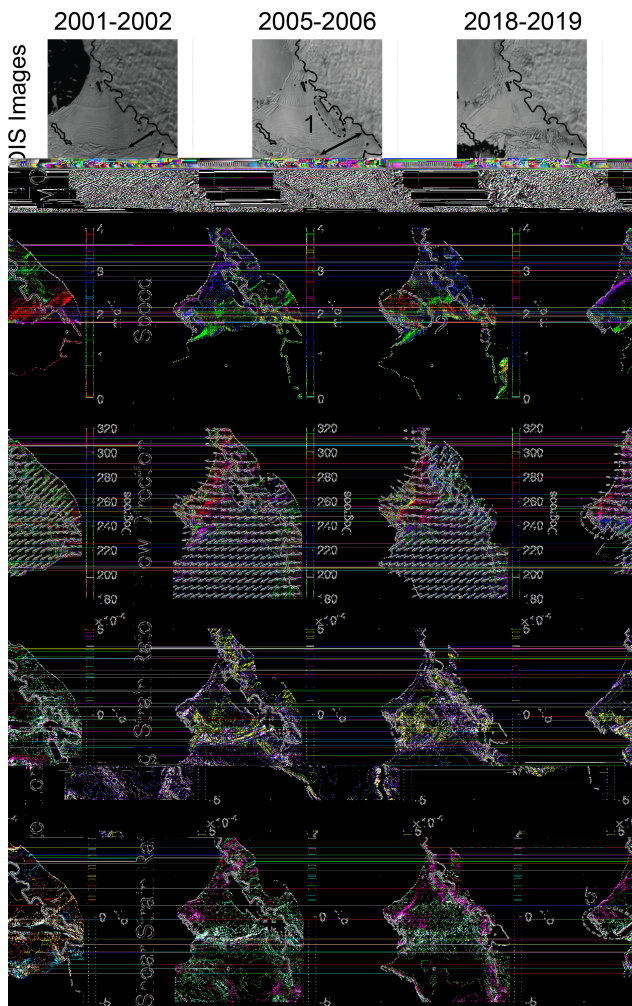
2001-2002

2005-2006

2018-2019

DIS Images

1

4
3
2
1
0

Speed

4
3
2
1
0

4
3
2
1
0

320
300
280
260
240
220
200
180

Flow Direction

Degrees

320
300
280
260
240
220
200
180

Degrees

320
300
280
260
240
220
200
180

Strain Rate

$\times10^{-4}$
0
-5

$\times10^{-4}$
0
-5

$\times10^{-4}$
0
-5

Shear Strain Rate

$\times10^{-4}$
0
-5

$\times10^{-4}$
0
-5

$\times10^{-4}$
0
-5